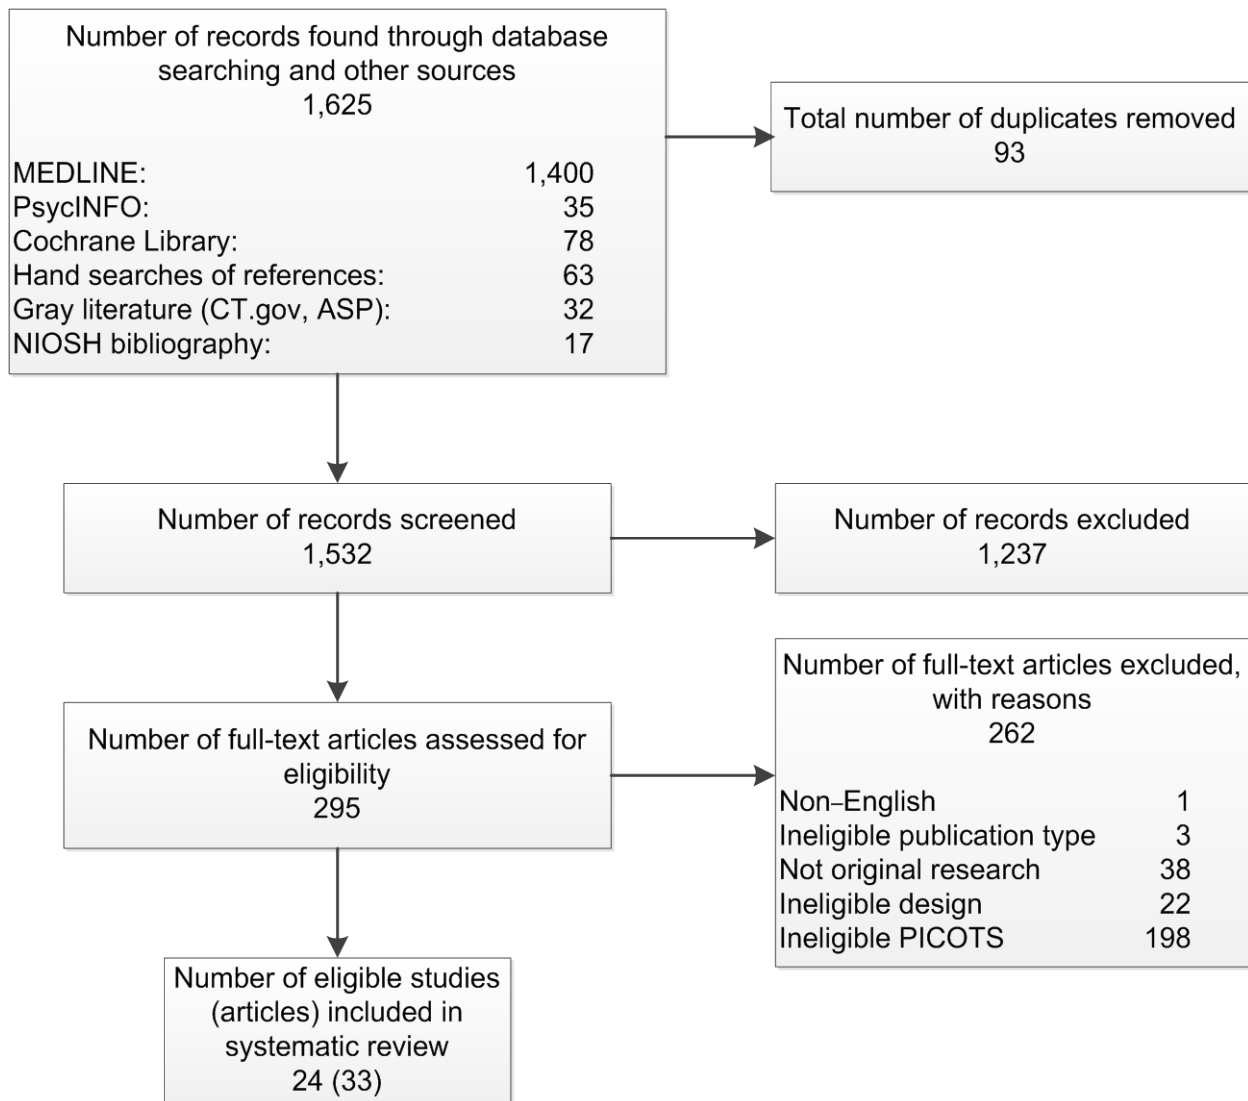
Number of records found through database searching and other sources
1,625

MEDLINE: 1,400
PsycINFO: 35
Cochrane Library: 78
Hand searches of references: 63
Gray literature (CT.gov, ASP): 32
NIOSH bibliography: 17

Total number of duplicates removed
93

Number of records screened
1,532

Number of records excluded
1,237

Number of full-text articles assessed for eligibility
295

Number of full-text articles excluded, with reasons
262

Non-English 1
Ineligible publication type 3
Not original research 38
Ineligible design 22
Ineligible PICOTS 198

Number of eligible studies (articles) included in systematic review
24 (33)